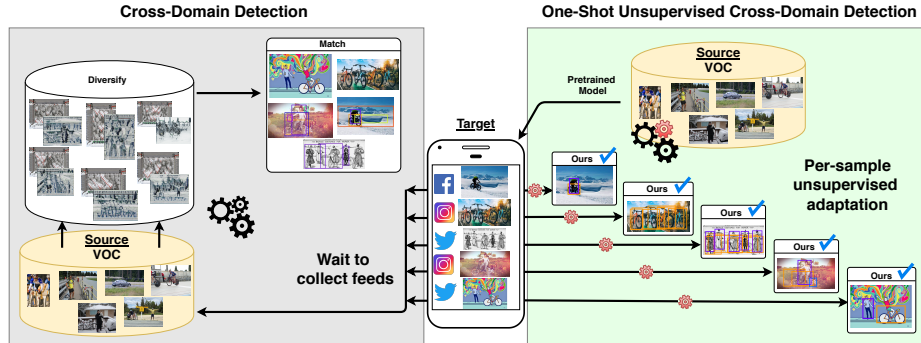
Cross-Domain Detection

Match

Diversify

Source
VOC

Wait to collect feeds

One-Shot Unsupervised Cross-Domain Detection

Pretrained Model

Source
VOC

Target

Ours

Ours

Ours

Ours

Ours

Per-sample unsupervised adaptation